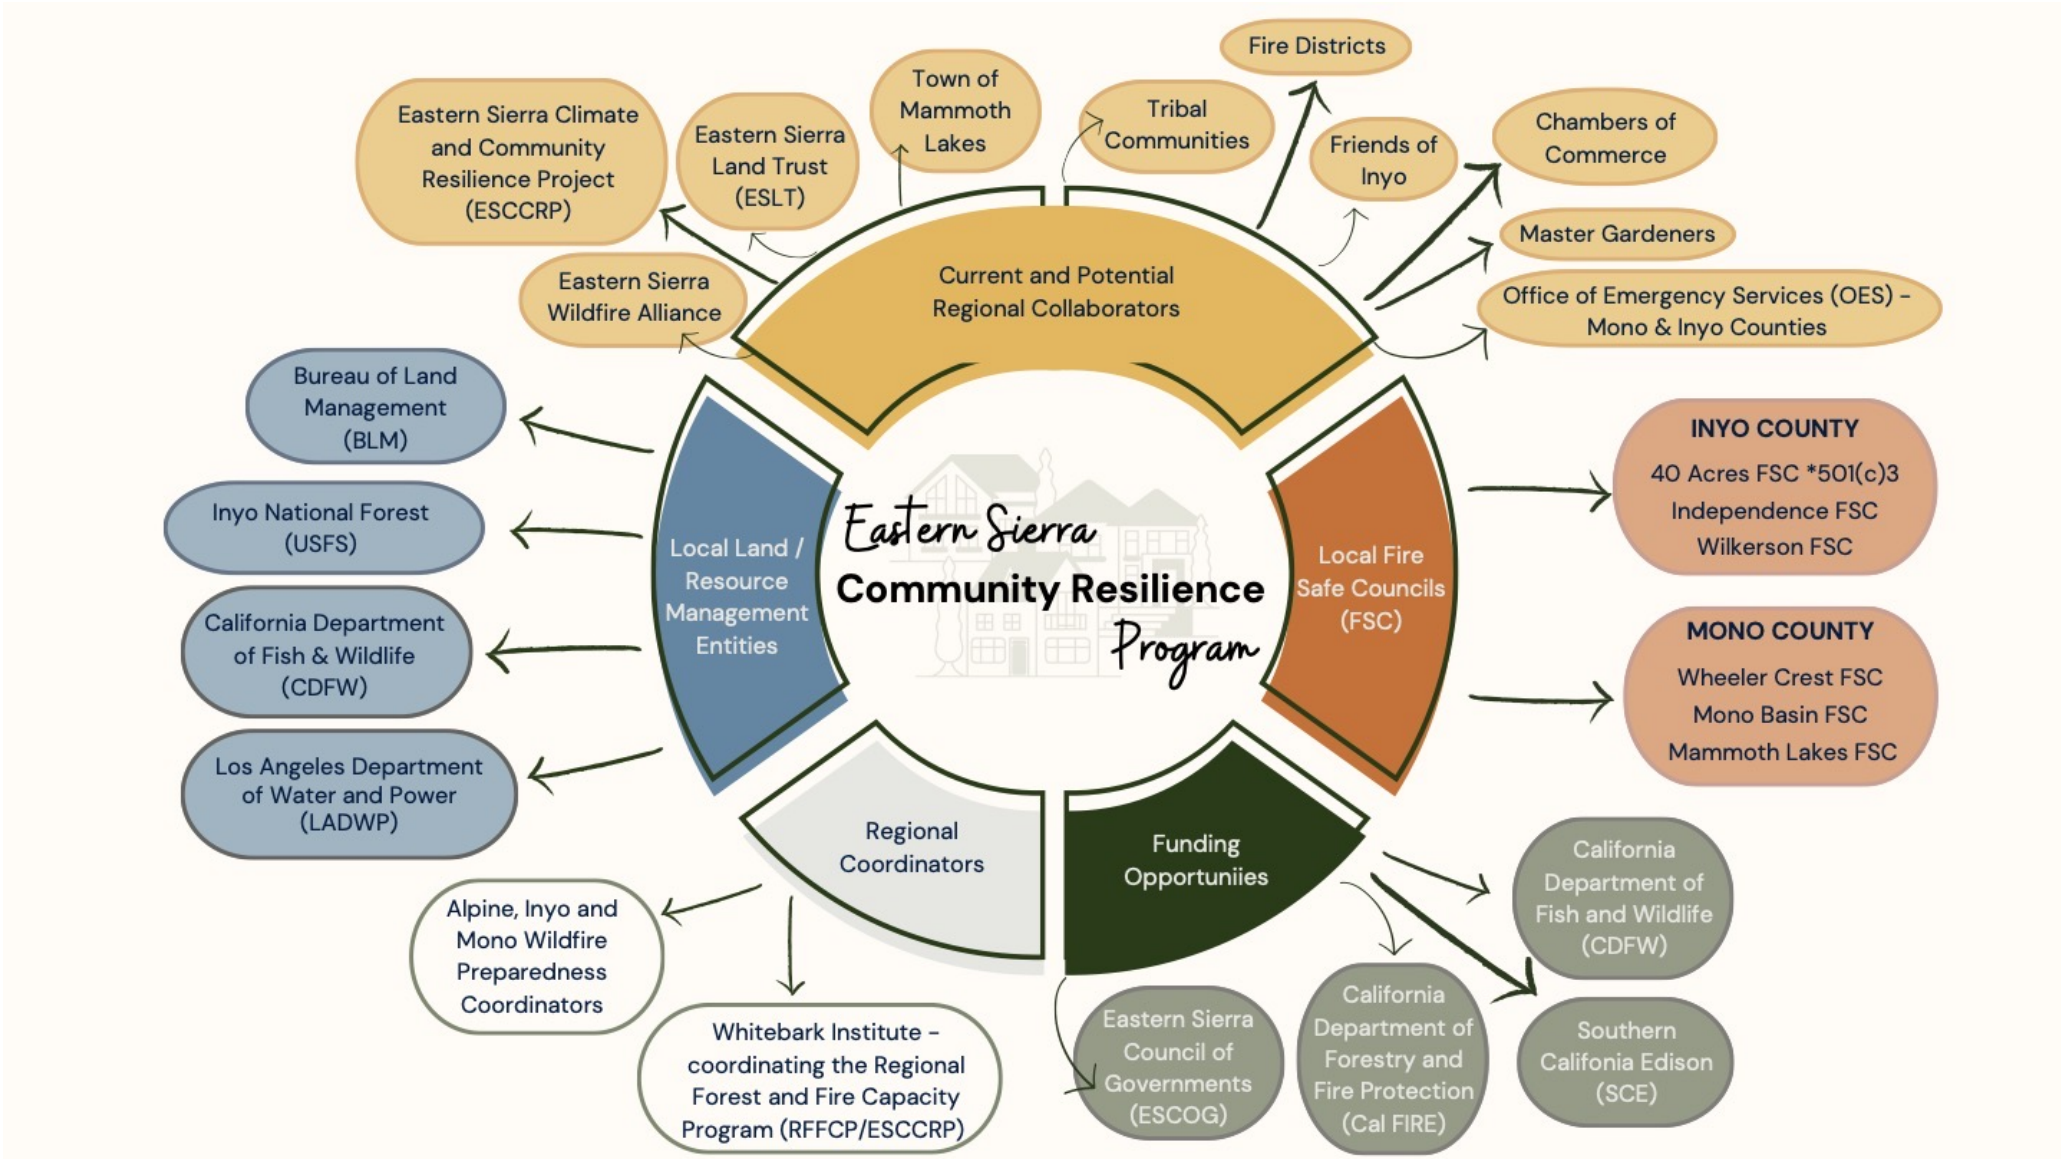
Eastern Sierra Community Resilience Program

Current and Potential Regional Collaborators

Eastern Sierra Climate and Community Resilience Project (ESCCRP)

Eastern Sierra Land Trust (ESLT)

Town of Mammoth Lakes

Tribal Communities

Fire Districts

Friends of Inyo

Chambers of Commerce

Master Gardeners

Office of Emergency Services (OES) - Mono & Inyo Counties

Eastern Sierra Wildfire Alliance

Local Land / Resource Management Entities

Bureau of Land Management (BLM)

Inyo National Forest (USFS)

California Department of Fish & Wildlife (CDFW)

Los Angeles Department of Water and Power (LADWP)

Local Fire Safe Councils (FSC)

INYO COUNTY
40 Acres FSC *501(c)3
Independence FSC
Wilkerson FSC

MONO COUNTY
Wheeler Crest FSC
Mono Basin FSC
Mammoth Lakes FSC

Regional Coordinators

Alpine, Inyo and Mono Wildfire Preparedness Coordinators

Whitebark Institute - coordinating the Regional Forest and Fire Capacity Program (RFFCP/ESCCRP)

Funding Opportuniies

Eastern Sierra Council of Governments (ESCOG)

California Department of Forestry and Fire Protection (Cal FIRE)

California Department of Fish and Wildlife (CDFW)

Southern Califonia Edison (SCE)